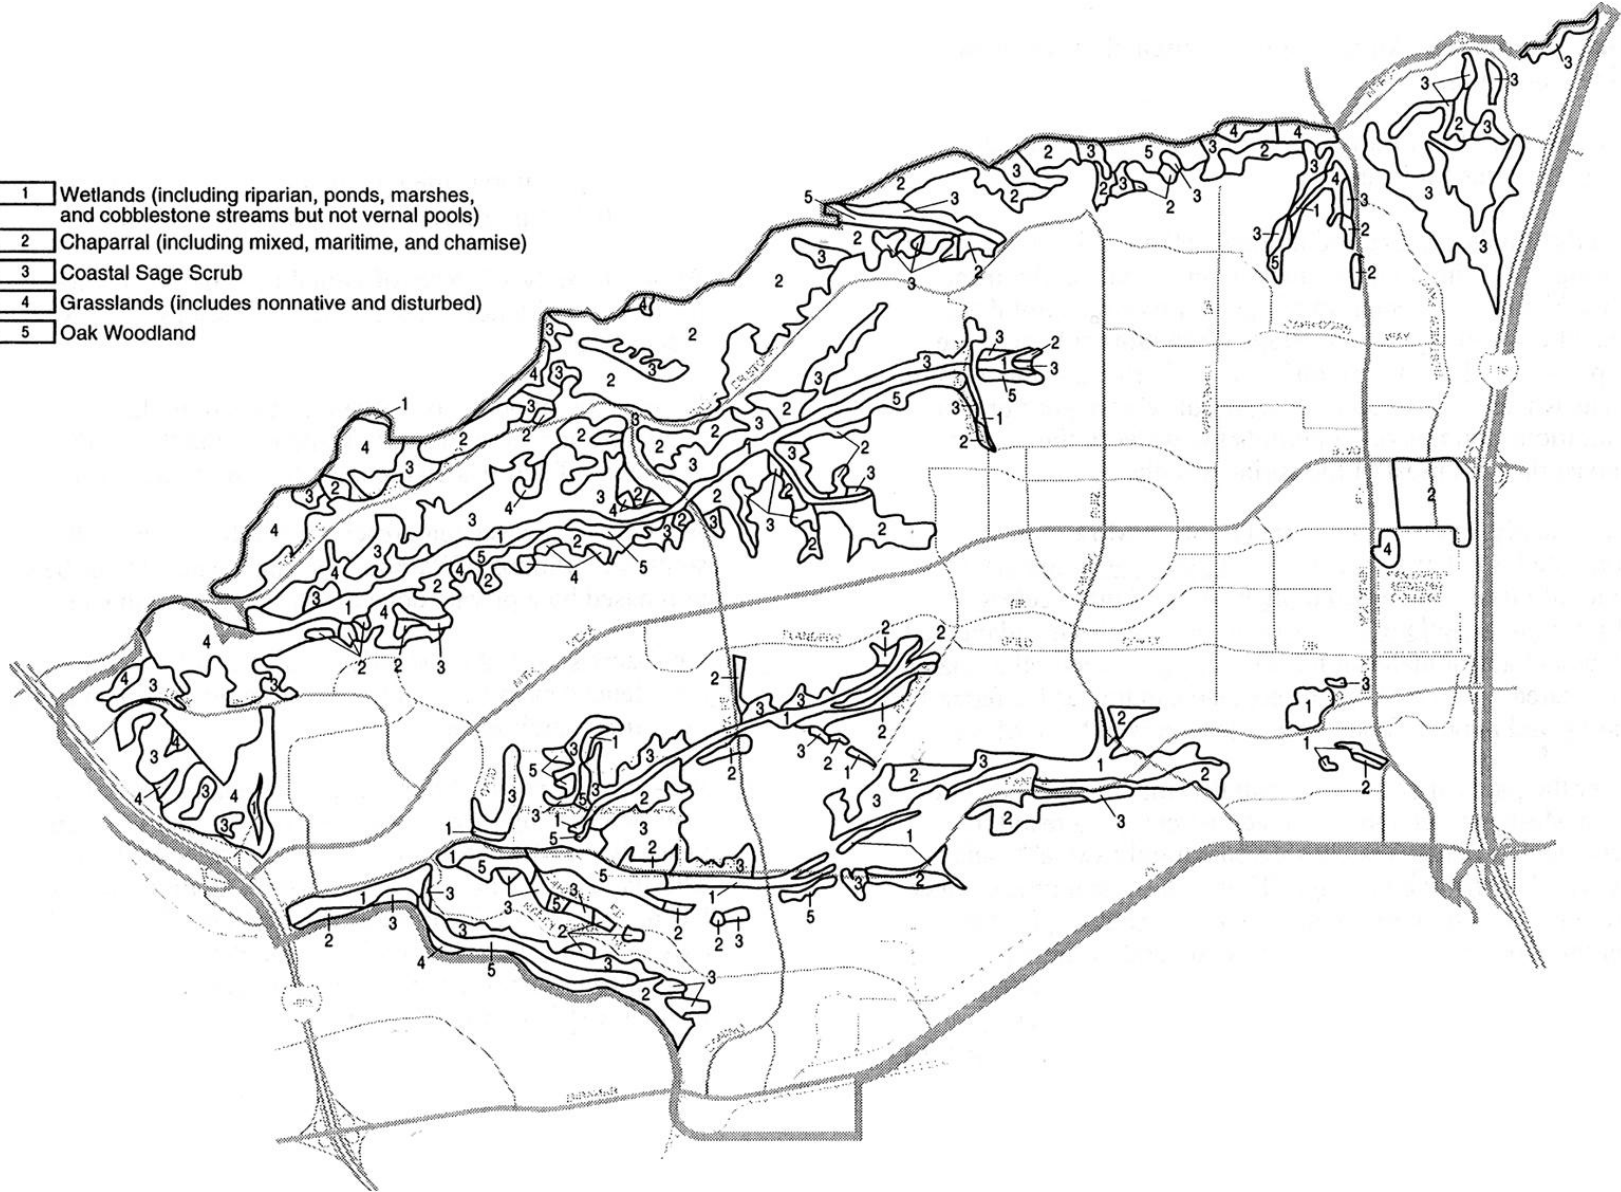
1 Wetlands (including riparian, ponds, marshes, and cobblestone streams but not vernal pools)
2 Chaparral (including mixed, maritime, and chamise)
3 Coastal Sage Scrub
4 Grasslands (includes nonnative and disturbed)
5 Oak Woodland